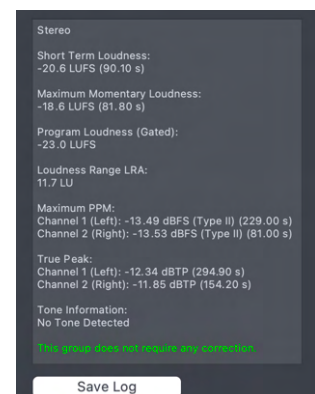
Stereo

Short Term Loudness:
-20.6 LUFS (90.10 s)

Maximum Momentary Loudness:
-18.6 LUFS (81.80 s)

Program Loudness (Gated):
-23.0 LUFS

Loudness Range LRA:
11.7 LU

Maximum PPM:
Channel 1 (Left): -13.49 dBFS (Type II) (229.00 s)
Channel 2 (Right): -13.53 dBFS (Type II) (81.00 s)

True Peak:
Channel 1 (Left): -12.34 dBTP (294.90 s)
Channel 2 (Right): -11.85 dBTP (154.20 s)

Tone Information:
No Tone Detected

This group does not require any correction.

Save Log